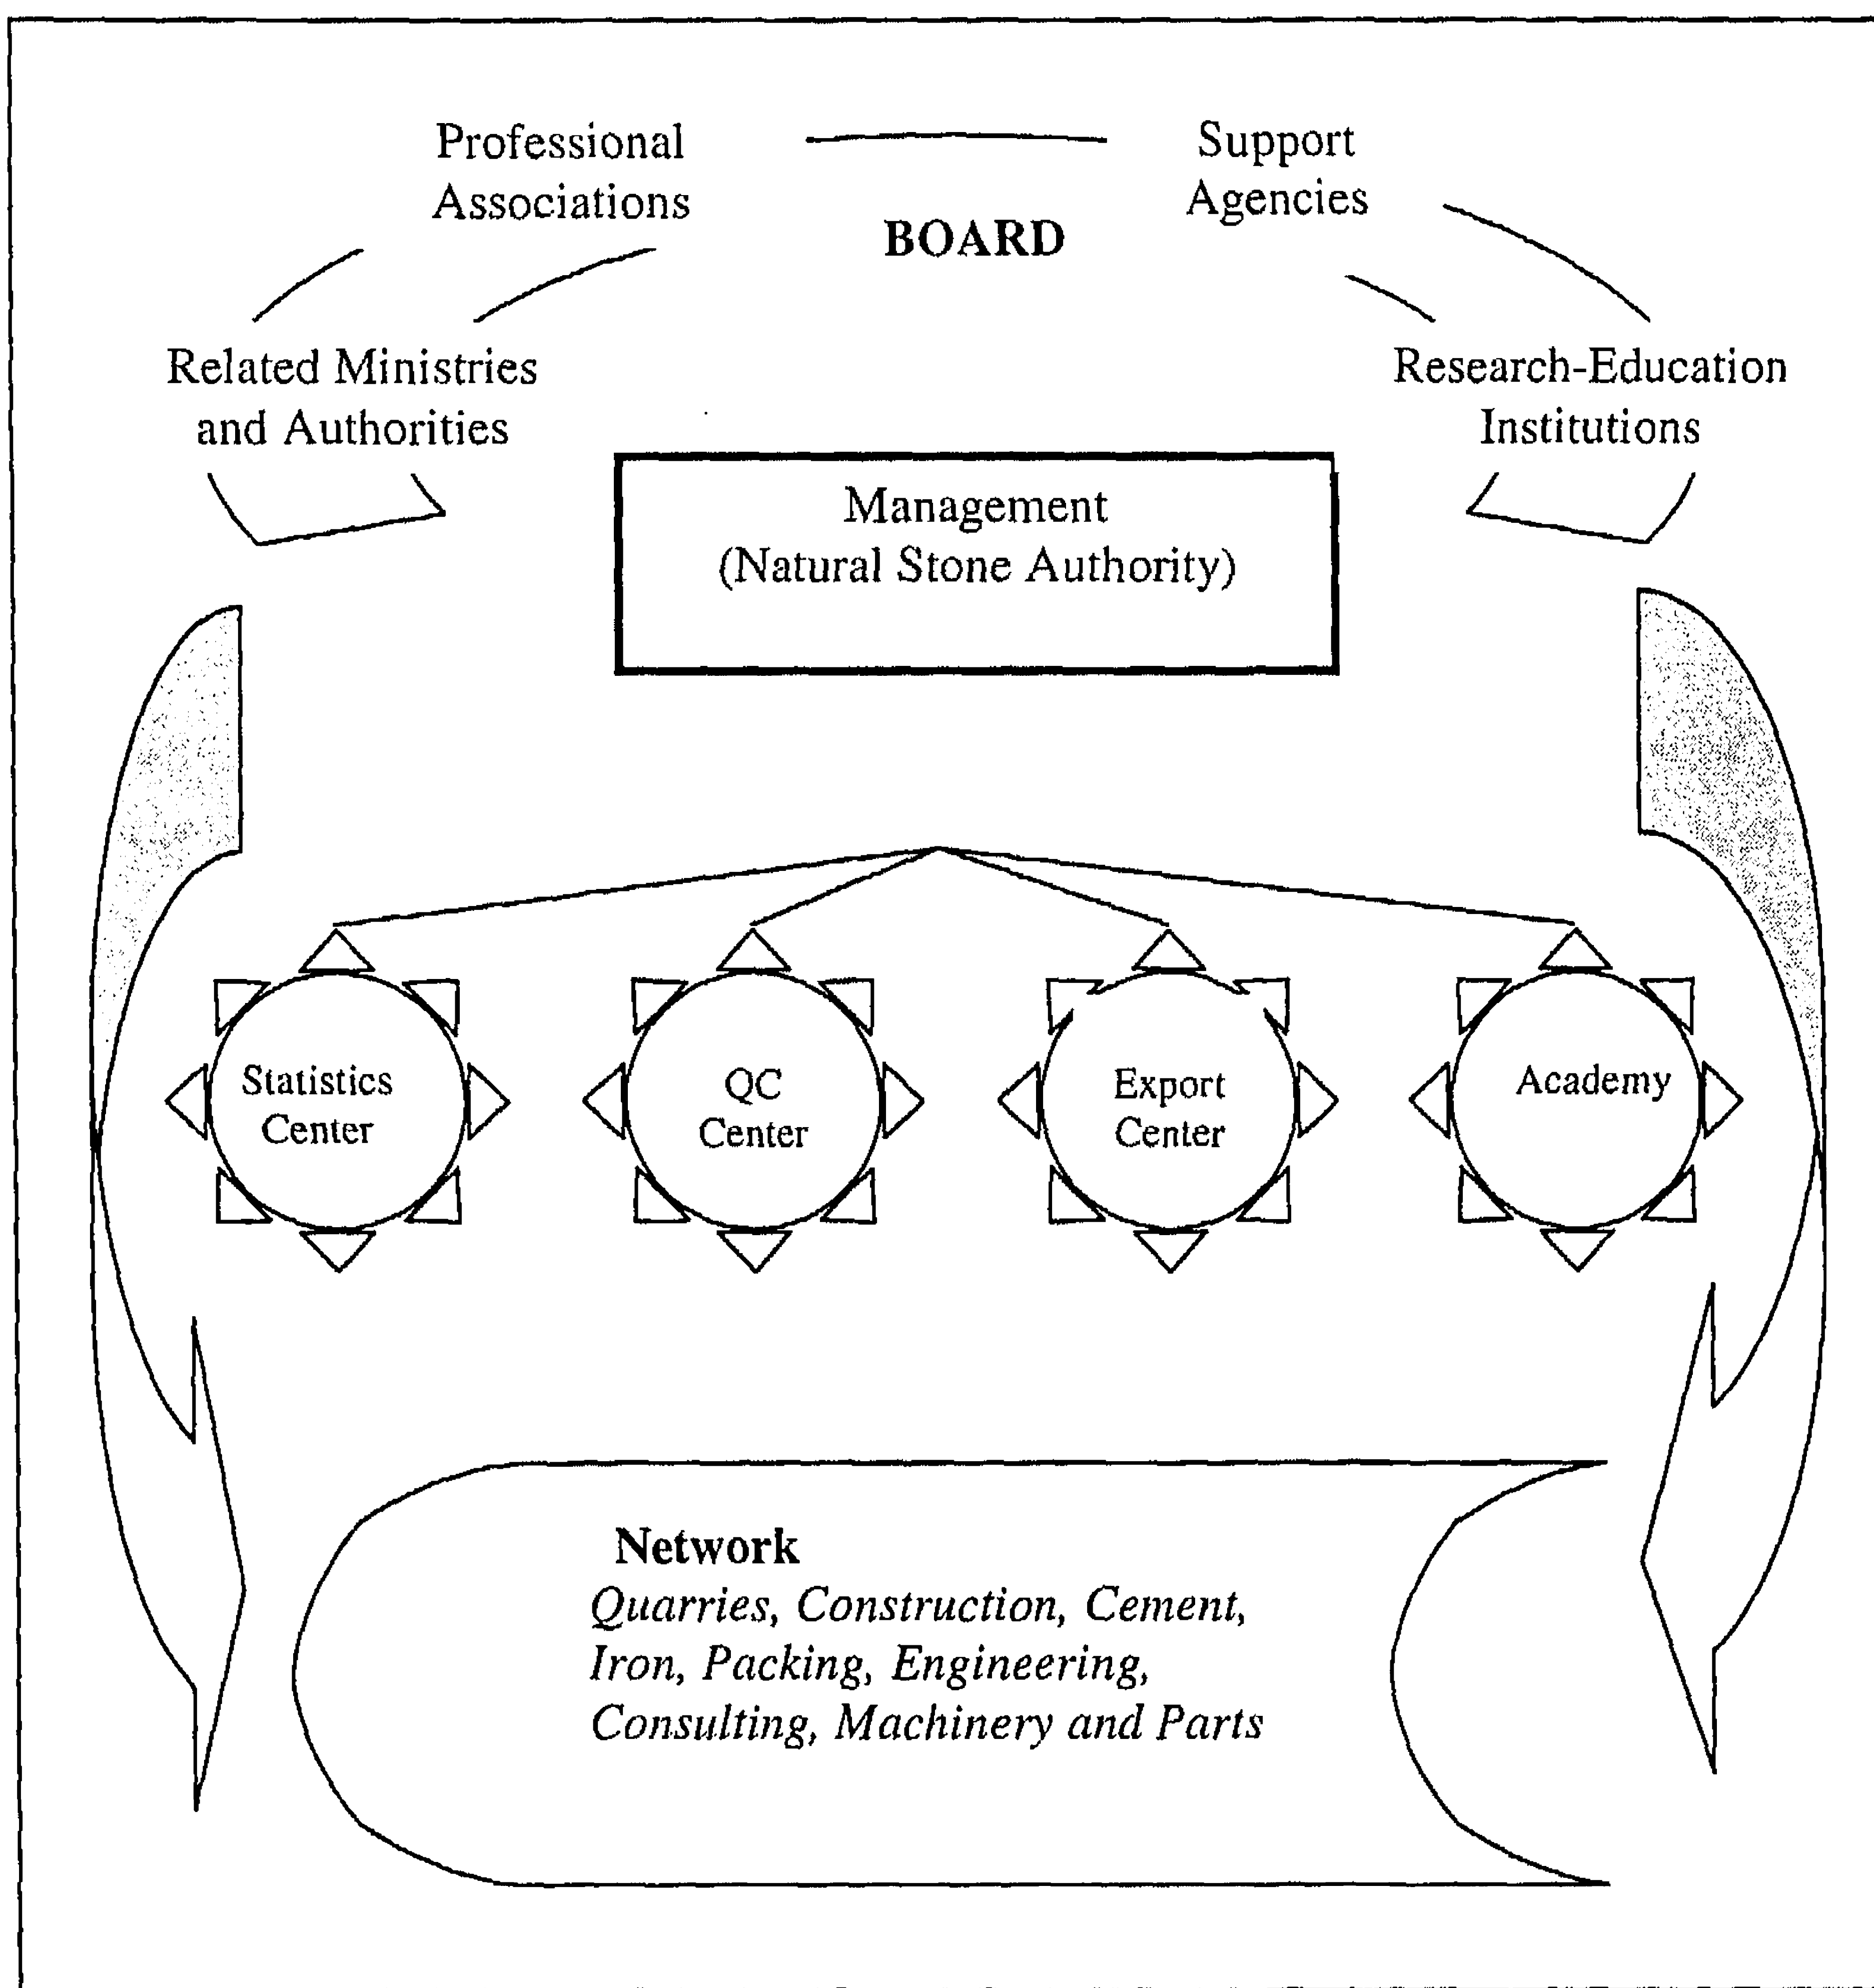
Professional Associations

Support Agencies

BOARD

Related Ministries and Authorities

Research-Education Institutions

Management
(Natural Stone Authority)

Statistics Center

QC Center

Export Center

Academy

**Network**
*Quarries, Construction, Cement, Iron, Packing, Engineering, Consulting, Machinery and Parts*